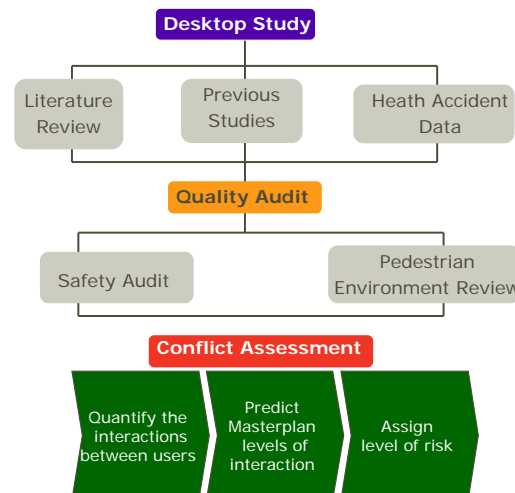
Desktop Study

Literature Review

Previous Studies

Heath Accident Data

Quality Audit

Safety Audit

Pedestrian Environment Review

Conflict Assessment

Quantify the interactions between users

Predict Masterplan levels of interaction

Assign level of risk